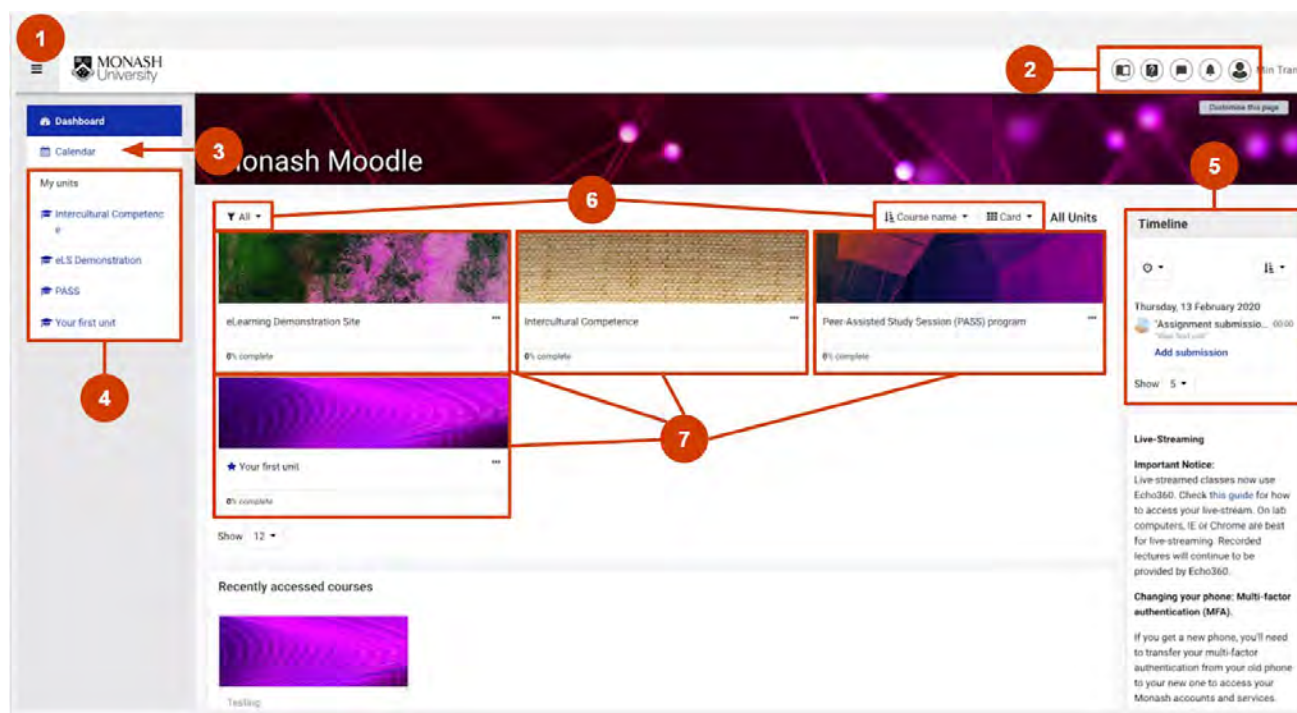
1

MONASH University

2

Min Tran

Customise this page

Dashboard

Calendar

3

My units

Intercultural Competence

eLS Demonstration

PASS

Your first unit

4

Monash Moodle

6

5

All

Course name

Card

All Units

Timeline

eLearning Demonstration Site

0% complete

Intercultural Competence

0% complete

Peer-Assisted Study Session (PASS) program

0% complete

Thursday, 13 February 2020

"Assignment submissio... 00:00

Add submission

Show 5

Your first unit

0% complete

7

Show 12

Live-Streaming

Important Notice:
Live-streamed classes now use Echo360. Check this guide for how to access your live-stream. On lab computers, IE or Chrome are best for live-streaming. Recorded lectures will continue to be provided by Echo360.

Changing your phone: Multi-factor authentication (MFA).

If you get a new phone, you'll need to transfer your multi-factor authentication from your old phone to your new one to access your Monash accounts and services.

Recently accessed courses

Testing